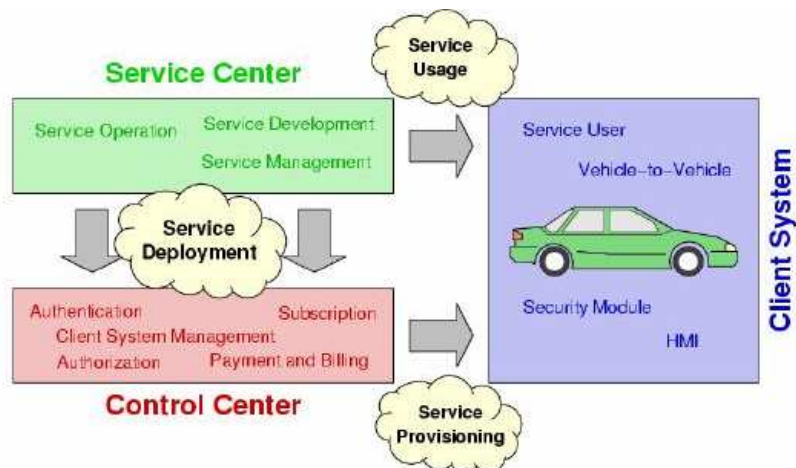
Service Center

Service Usage

Service Operation

Service Development

Service Management

Service Deployment

Authentication

Subscription

Client System Management

Authorization

Payment and Billing

Control Center

Service Provisioning

Service User

Vehicle-to-Vehicle

Security Module

HMI

Client System